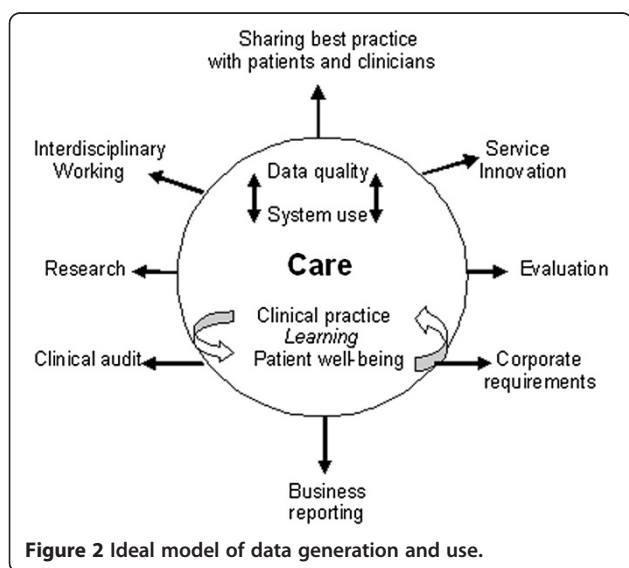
Sharing best practice with patients and clinicians

Interdisciplinary Working

Service Innovation

Data quality

System use

Research

Care

Evaluation

Clinical practice

*Learning*

Patient well-being

Clinical audit

Corporate requirements

Business reporting

**Figure 2** Ideal model of data generation and use.